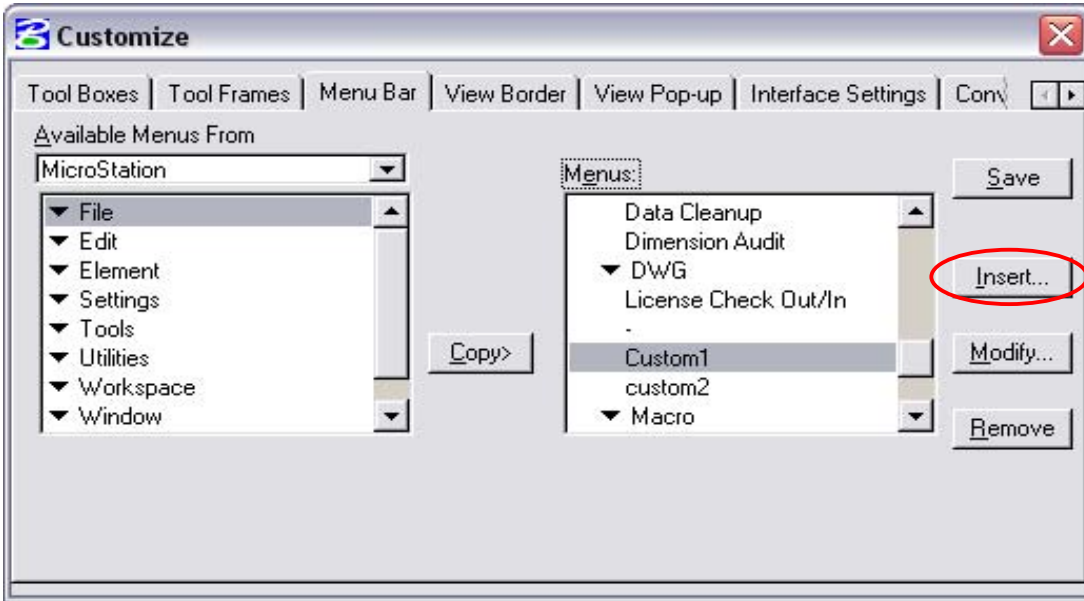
Customize

Tool Boxes | Tool Frames | Menu Bar | View Border | View Pop-up | Interface Settings | Conv

Available Menus From

MicroStation

File
Edit
Element
Settings
Tools
Utilities
Workspace
Window

Copy>

Menus:

Data Cleanup
Dimension Audit
DWG
License Check Out/In
-
Custom1
custom2
Macro

Save

Insert...

Modify...

Remove